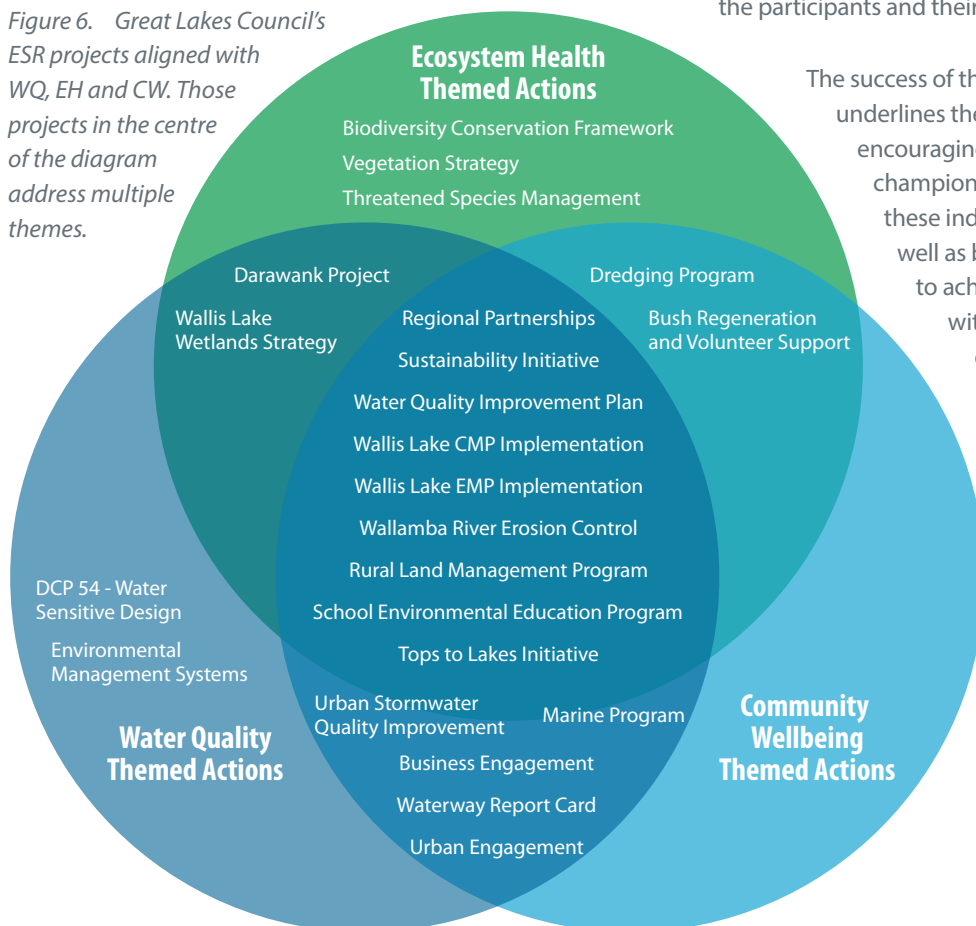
Figure 6. Great Lakes Council's ESR projects aligned with WQ, EH and CW. Those projects in the centre of the diagram address multiple themes.

the participants and their

The success of th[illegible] underlines the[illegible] encouragin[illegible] champion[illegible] these ind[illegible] well as b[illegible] to ach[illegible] wit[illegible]

Ecosystem Health Themed Actions

Biodiversity Conservation Framework

Vegetation Strategy

Threatened Species Management

Darawank Project

Dredging Program

Wallis Lake Wetlands Strategy

Regional Partnerships

Bush Regeneration and Volunteer Support

Sustainability Initiative

Water Quality Improvement Plan

Wallis Lake CMP Implementation

Wallis Lake EMP Implementation

Wallamba River Erosion Control

Rural Land Management Program

School Environmental Education Program

Tops to Lakes Initiative

DCP 54 - Water Sensitive Design

Environmental Management Systems

Urban Stormwater Quality Improvement

Marine Program

Water Quality Themed Actions

Community Wellbeing Themed Actions

Business Engagement

Waterway Report Card

Urban Engagement